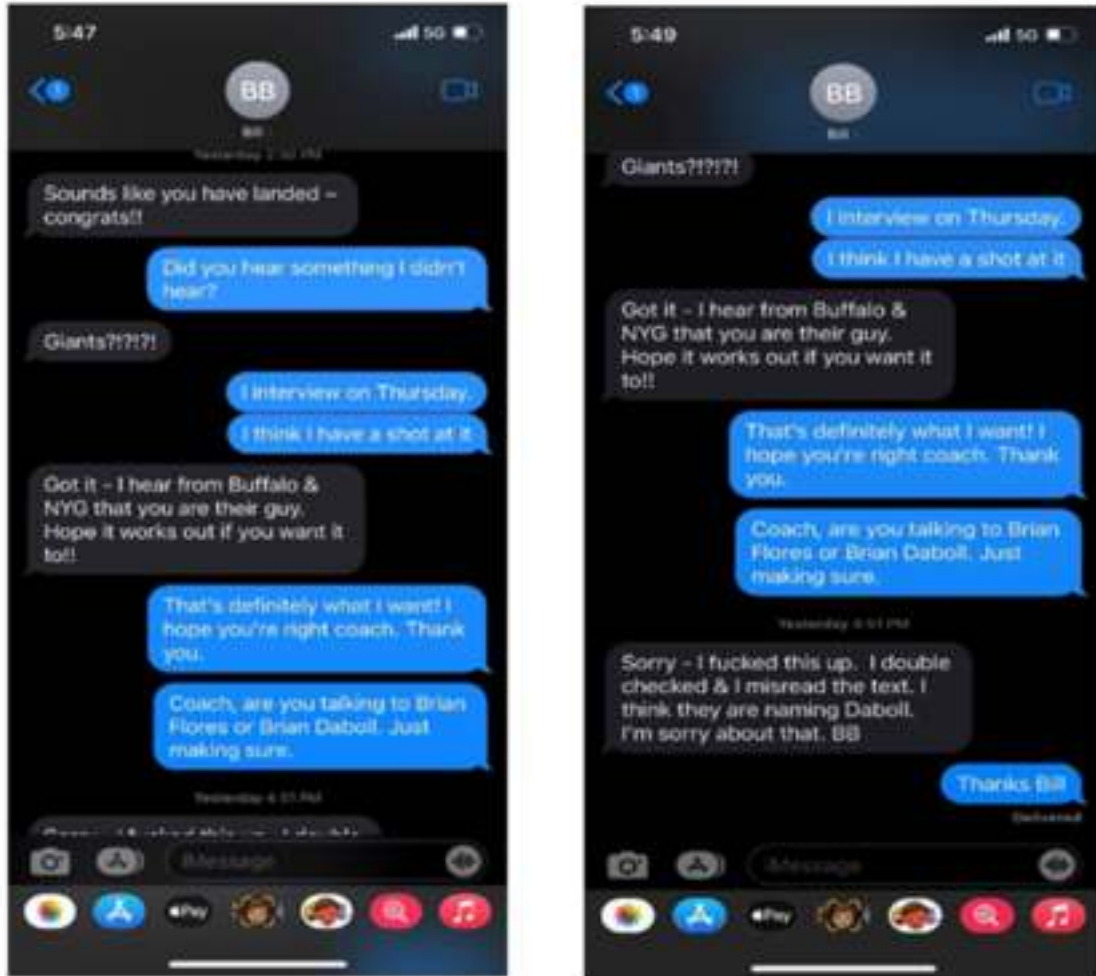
5:47

5G

BB

Bill

Yesterday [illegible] PM

Sounds like you have landed – congrats!!

Did you hear something I didn't hear?

Giants?!?!?!

I interview on Thursday.

I think I have a shot at it

Got it - I hear from Buffalo & NYG that you are their guy. Hope it works out if you want it to!!

That's definitely what I want! I hope you're right coach. Thank you.

Coach, are you talking to Brian Flores or Brian Daboll. Just making sure.

Yesterday 4:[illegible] PM

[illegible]

Message

Pay

5:49

5G

BB

Bill

Giants?!?!?!

I interview on Thursday.

I think I have a shot at it

Got it - I hear from Buffalo & NYG that you are their guy. Hope it works out if you want it to!!

That's definitely what I want! I hope you're right coach. Thank you.

Coach, are you talking to Brian Flores or Brian Daboll. Just making sure.

Yesterday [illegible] PM

Sorry - I fucked this up. I double checked & I misread the text. I think they are naming Daboll. I'm sorry about that. BB

Thanks Bill

Delivered

Message

Pay